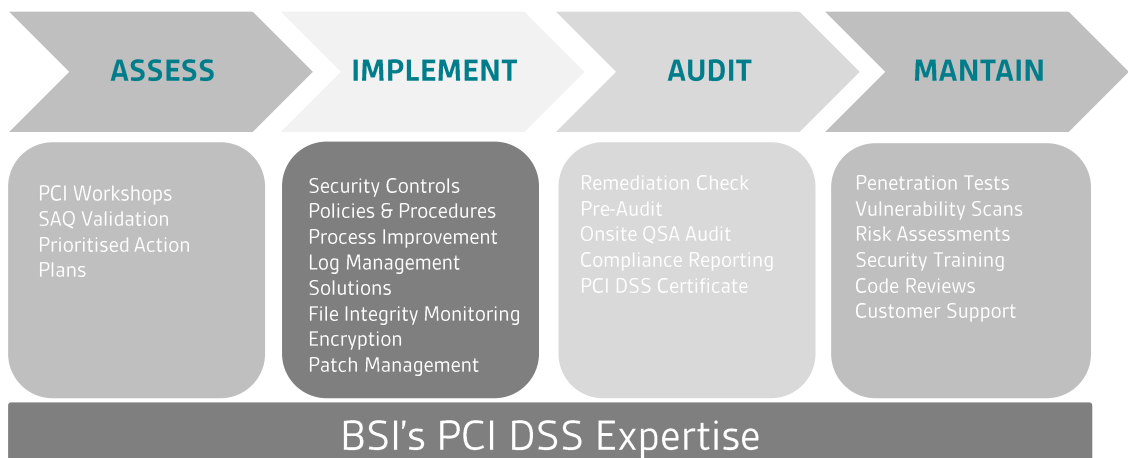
ASSESS

IMPLEMENT

AUDIT

MANTAIN

PCI Workshops
SAQ Validation
Prioritised Action Plans

Security Controls
Policies & Procedures
Process Improvement
Log Management Solutions
File Integrity Monitoring
Encryption
Patch Management

Remediation Check
Pre-Audit
Onsite QSA Audit
Compliance Reporting
PCI DSS Certificate

Penetration Tests
Vulnerability Scans
Risk Assessments
Security Training
Code Reviews
Customer Support

BSI's PCI DSS Expertise